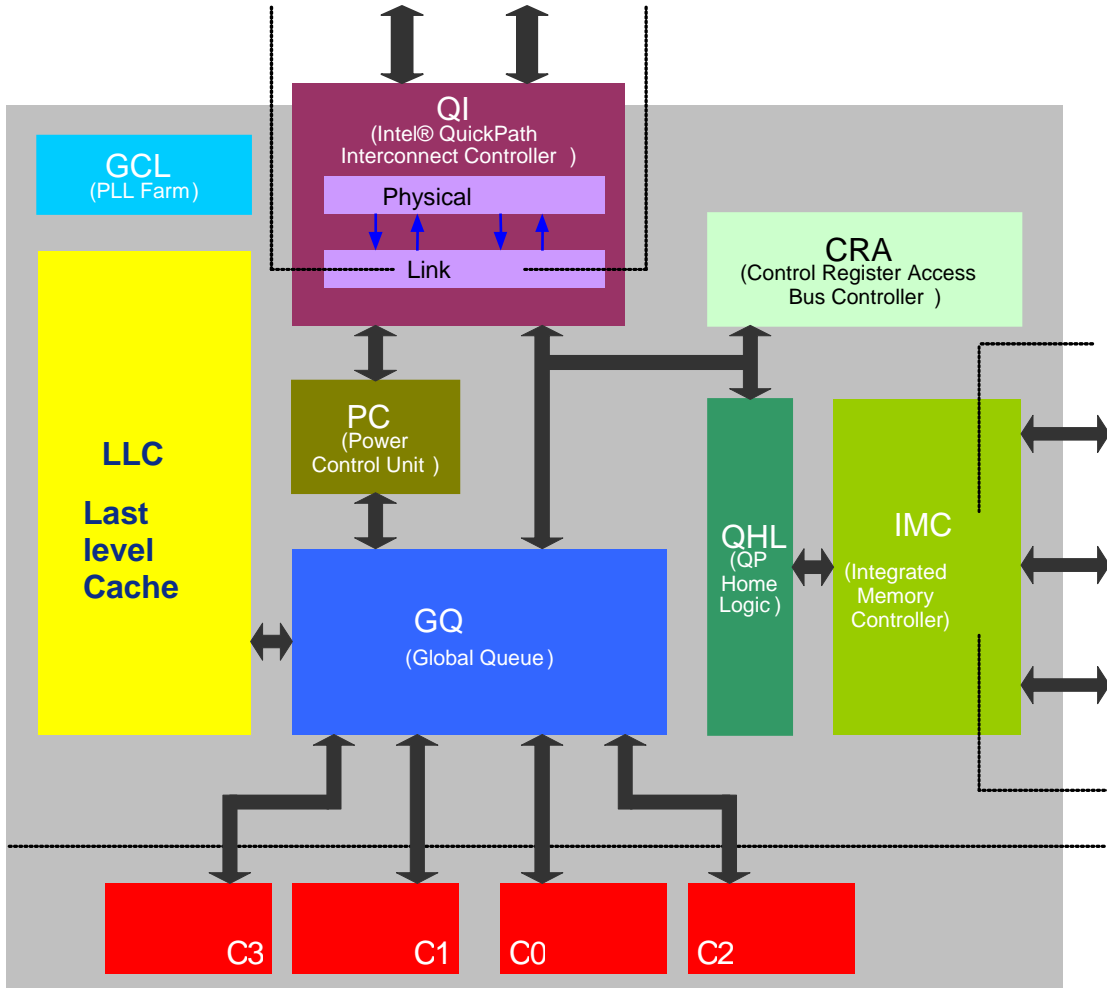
QI
(Intel® QuickPath Interconnect Controller )

Physical

Link

GCL
(PLL Farm)

CRA
(Control Register Access Bus Controller )

LLC

Last level Cache

PC
(Power Control Unit )

QHL
(QP Home Logic )

IMC

(Integrated Memory Controller)

GQ
(Global Queue )

C3

C1

C0

C2